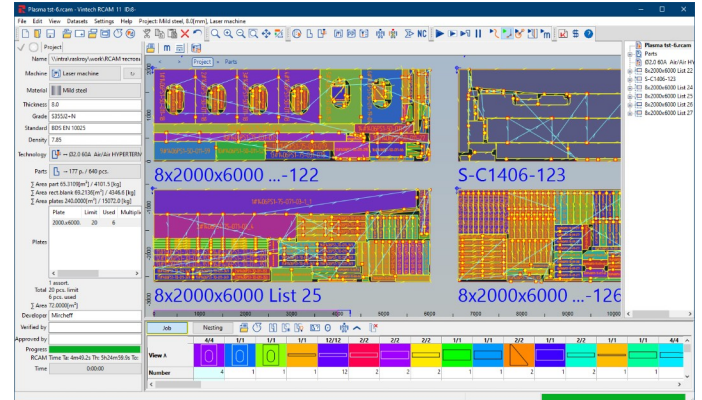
Plasma tst-6.rcam - Vintech RCAM 11 ID:8

File Edit View Datasets Settings Help Project: Mild steel, 8.0[mm], Laser machine

Project

Name \\ntral.cadroy\work\RCAM тестов

Machine Laser machine

Material Mild steel

Thickness 8.0

Grade S355J2+N

Standard BDS EN 10025

Density 7.85

Technology Ø2.0 60A Air/Air HYPERTERM

Parts → 177 p. / 640 pcs.

∑ Area part 65.3108[m²] / 4101.5 [kg]
∑ Area rect.blank 69.2136[m²] / 4346.6 [kg]
∑ Area plates 240.0000[m²] / 15072.0 [kg]

| Plate | Limit | Used | Multiple |
|---|---|---|---|
| 2000x6000 | 20 | 6 | |

Plates

1 assort.
Total 20 pcs. limit
6 pcs. used
∑ Area 72.0000[m²]

Developer Mircheff

Verified by

Approved by

Progress

RCAM Time 1a: 4m49.2s Th: 5h24m59.0s To:

Time 0:00:00

Project » Parts

8x2000x6000 ...-122

S-C1406-123

8x2000x6000 List 25

8x2000x6000 ...-126

Plasma tst-6.rcam
Parts
Ø2.0 60A Air/Air HY
8x2000x6000 List 22
S-C1406-123
8x2000x6000 List 24
8x2000x6000 List 25
8x2000x6000 List 26
8x2000x6000 List 27

Job Nesting

| | 4/4 | 1/1 | 1/1 | 1/1 | 12/12 | 2/2 | 2/2 | 1/1 | 1/1 | 1/1 | 1/1 | 2/2 | 1/1 | 1/1 |
|---|---|---|---|---|---|---|---|---|---|---|---|---|---|---|
| View A | | | | | | | | | | | | | | |
| Number | 4 | 1 | 1 | 1 | 12 | 2 | 2 | 1 | 1 | 1 | 1 | 2 | 1 | 1 |